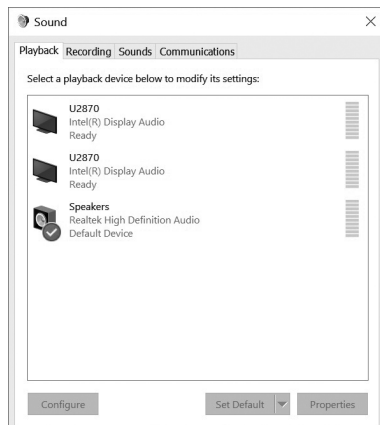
Sound
×

Playback Recording Sounds Communications

Select a playback device below to modify its settings:

U2870
Intel(R) Display Audio
Ready

U2870
Intel(R) Display Audio
Ready

Speakers
Realtek High Definition Audio
Default Device

Configure
Set Default
Properties